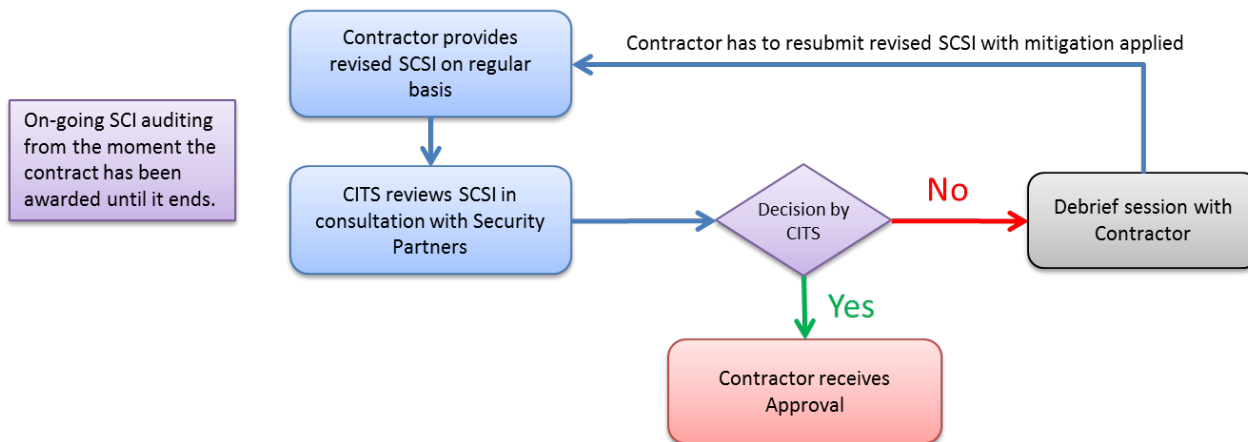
On-going SCI auditing from the moment the contract has been awarded until it ends.

Contractor provides revised SCSI on regular basis

Contractor has to resubmit revised SCSI with mitigation applied

CITS reviews SCSI in consultation with Security Partners

Decision by CITS

No

Debrief session with Contractor

Yes

Contractor receives Approval